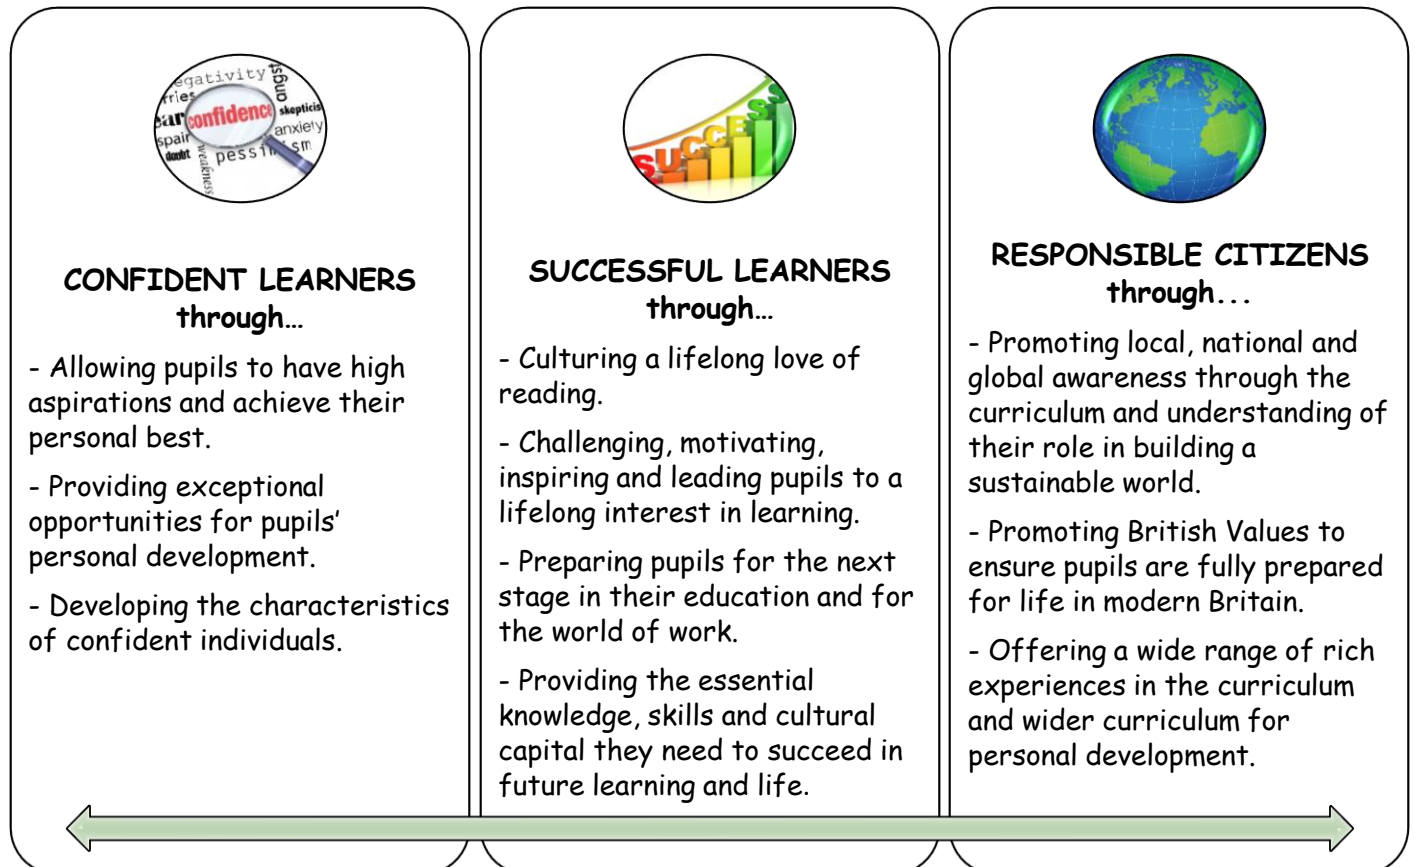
egativity
ries
confidence
angst
skepticism
anxiety
spair
doubt
pessimism
weakness

CONFIDENT LEARNERS
through…

- Allowing pupils to have high aspirations and achieve their personal best.

- Providing exceptional opportunities for pupils' personal development.

- Developing the characteristics of confident individuals.

SUCCESS

SUCCESSFUL LEARNERS
through…

- Culturing a lifelong love of reading.

- Challenging, motivating, inspiring and leading pupils to a lifelong interest in learning.

- Preparing pupils for the next stage in their education and for the world of work.

- Providing the essential knowledge, skills and cultural capital they need to succeed in future learning and life.

RESPONSIBLE CITIZENS
through...

- Promoting local, national and global awareness through the curriculum and understanding of their role in building a sustainable world.

- Promoting British Values to ensure pupils are fully prepared for life in modern Britain.

- Offering a wide range of rich experiences in the curriculum and wider curriculum for personal development.